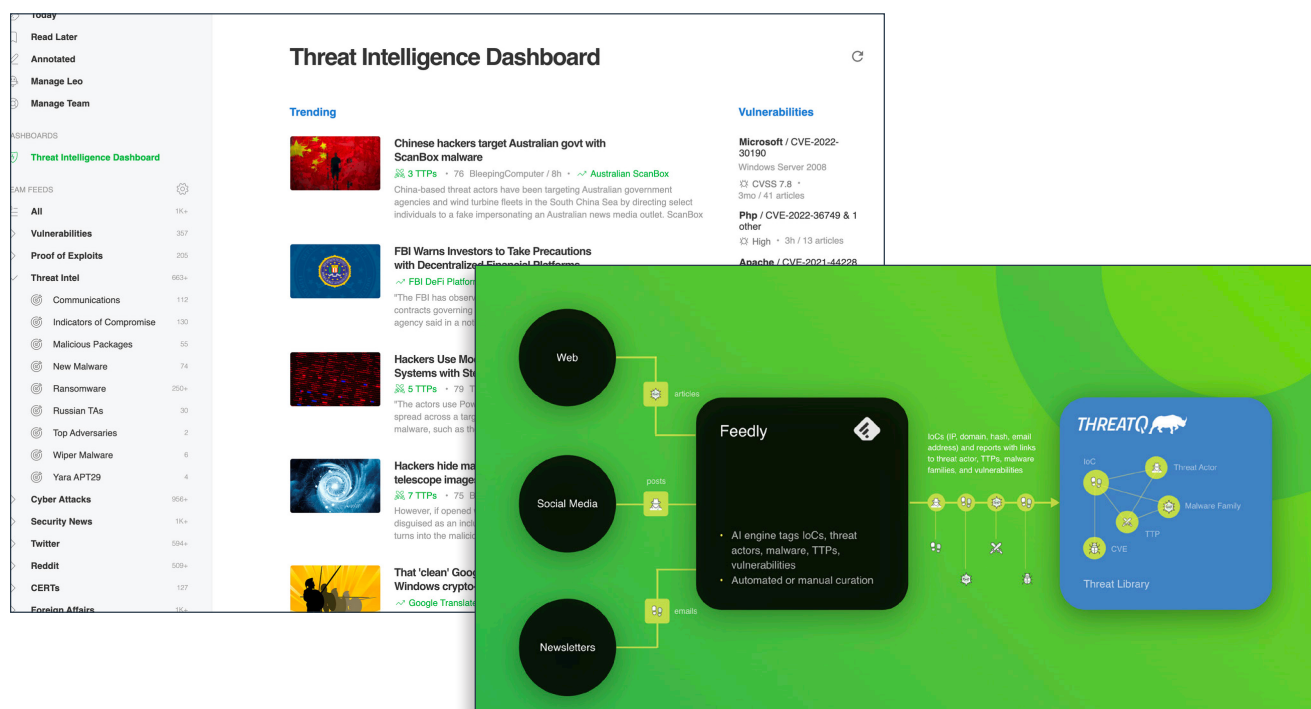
Today
Read Later
Annotated
Manage Leo
Manage Team

ASHBOARDS
Threat Intelligence Dashboard

AM FEEDS
All 1K+
Vulnerabilities 357
Proof of Exploits 205
Threat Intel 663+
Communications 112
Indicators of Compromise 130
Malicious Packages 55
New Malware 74
Ransomware 250+
Russian TAs 30
Top Adversaries 2
Wiper Malware 6
Yara APT29 4
Cyber Attacks 956+
Security News 1K+
Twitter 594+
Reddit 509+
CERTs 127
Foreign Affairs 1K+

Threat Intelligence Dashboard

Trending

Chinese hackers target Australian govt with ScanBox malware
3 TTPs • 76 BleepingComputer / 8h • Australian ScanBox
China-based threat actors have been targeting Australian government agencies and wind turbine fleets in the South China Sea by directing select individuals to a fake impersonating an Australian news media outlet. ScanBox

FBI Warns Investors to Take Precautions with Decentralized Financial Platforms
FBI DeFi Platfor
"The FBI has observ contracts governing agency said in a not

Hackers Use Mo Systems with St
5 TTPs • 79 T
"The actors use Pow spread across a targ malware, such as th

Hackers hide ma telescope image
7 TTPs • 75 B
However, if opened disguised as an inclu turns into the malicio

That 'clean' Goog Windows crypto
Google Translate

Vulnerabilities

Microsoft / CVE-2022-30190
Windows Server 2008
CVSS 7.8 •
3mo / 41 articles

Php / CVE-2022-36749 & 1 other
High • 3h / 13 articles

Apache / CVE-2021-44228

Web
articles
Social Media
posts
Newsletters
emails

Feedly
• AI engine tags IoCs, threat actors, malware, TTPs, vulnerabilities
• Automated or manual curation

IoCs (IP, domain, hash, email address) and reports with links to threat actor, TTPs, malware families, and vulnerabilities

THREATQ
IoC
Threat Actor
Malware Family
TTP
CVE
Threat Library